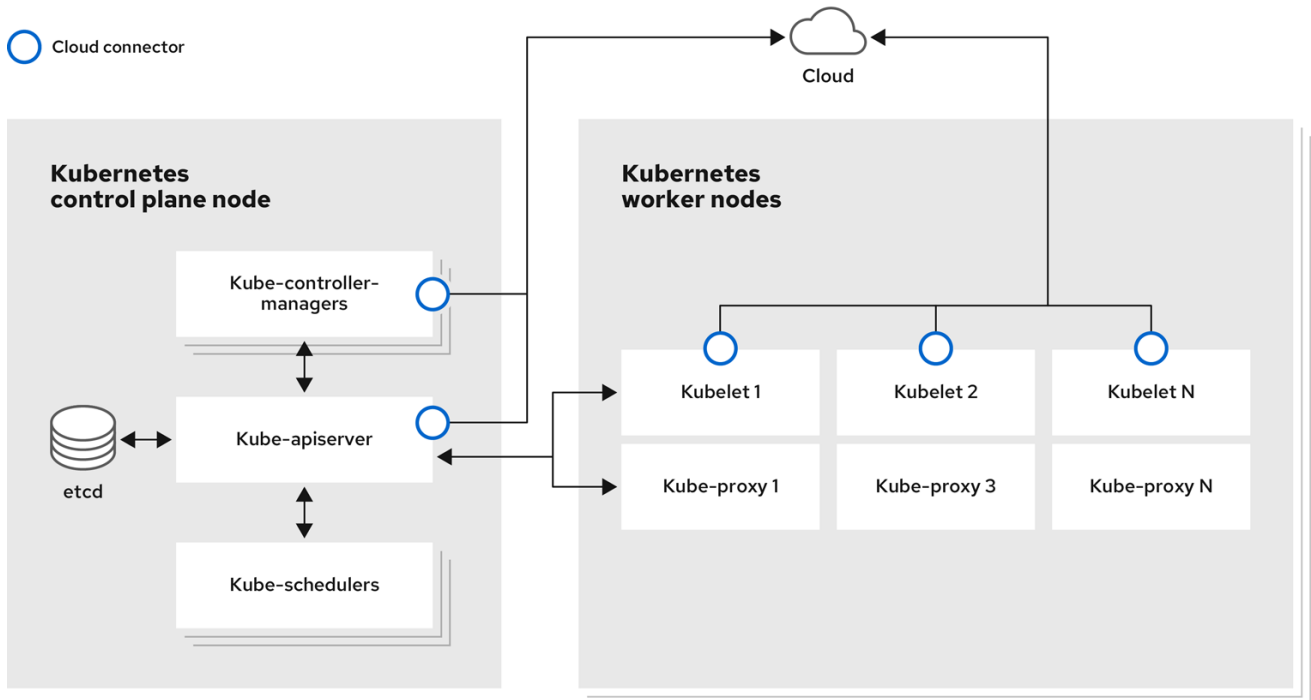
Cloud connector

Cloud

Kubernetes control plane node

Kube-controller-managers

etcd

Kube-apiserver

Kube-schedulers

Kubernetes worker nodes

Kubelet 1

Kubelet 2

Kubelet N

Kube-proxy 1

Kube-proxy 3

Kube-proxy N